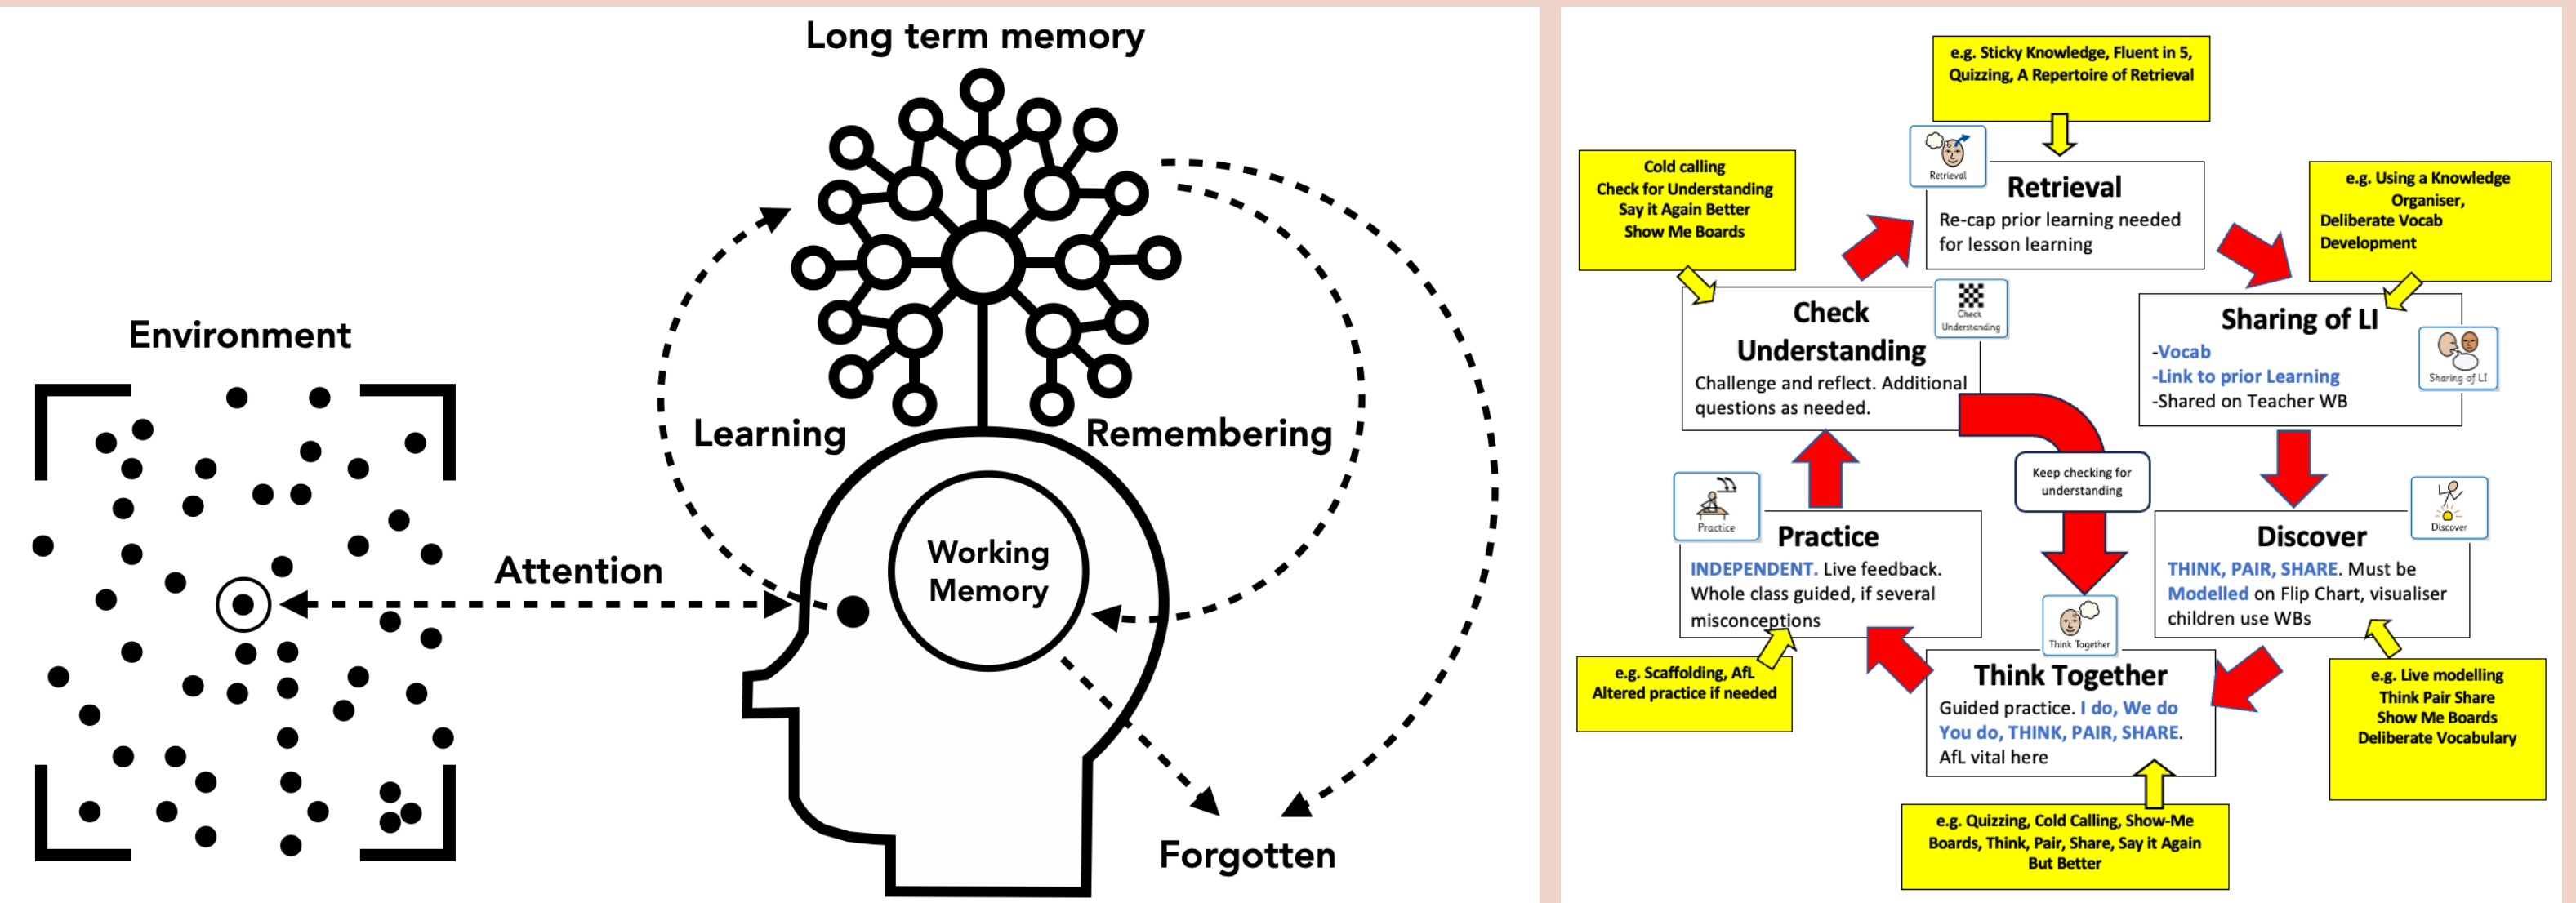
Long term memory

Environment

Learning

Remembering

Attention

Working Memory

Forgotten

e.g. Sticky Knowledge, Fluent in 5, Quizzing, A Repertoire of Retrieval

Retrieval

Retrieval
Re-cap prior learning needed for lesson learning

Cold calling
Check for Understanding
Say it Again Better
Show Me Boards

e.g. Using a Knowledge Organiser,
Deliberate Vocab Development

Check Understanding

Check Understanding
Challenge and reflect. Additional questions as needed.

Sharing of LI
-Vocab
-Link to prior Learning
-Shared on Teacher WB

Sharing of LI

Keep checking for understanding

Practice

Practice
INDEPENDENT. Live feedback. Whole class guided, if several misconceptions

Discover

Discover
THINK, PAIR, SHARE. Must be Modelled on Flip Chart, visualiser children use WBs

Think Together

e.g. Scaffolding, AfL
Altered practice if needed

Think Together
Guided practice. I do, We do You do, THINK, PAIR, SHARE.
AfL vital here

e.g. Live modelling
Think Pair Share
Show Me Boards
Deliberate Vocabulary

e.g. Quizzing, Cold Calling, Show-Me Boards, Think, Pair, Share, Say it Again But Better